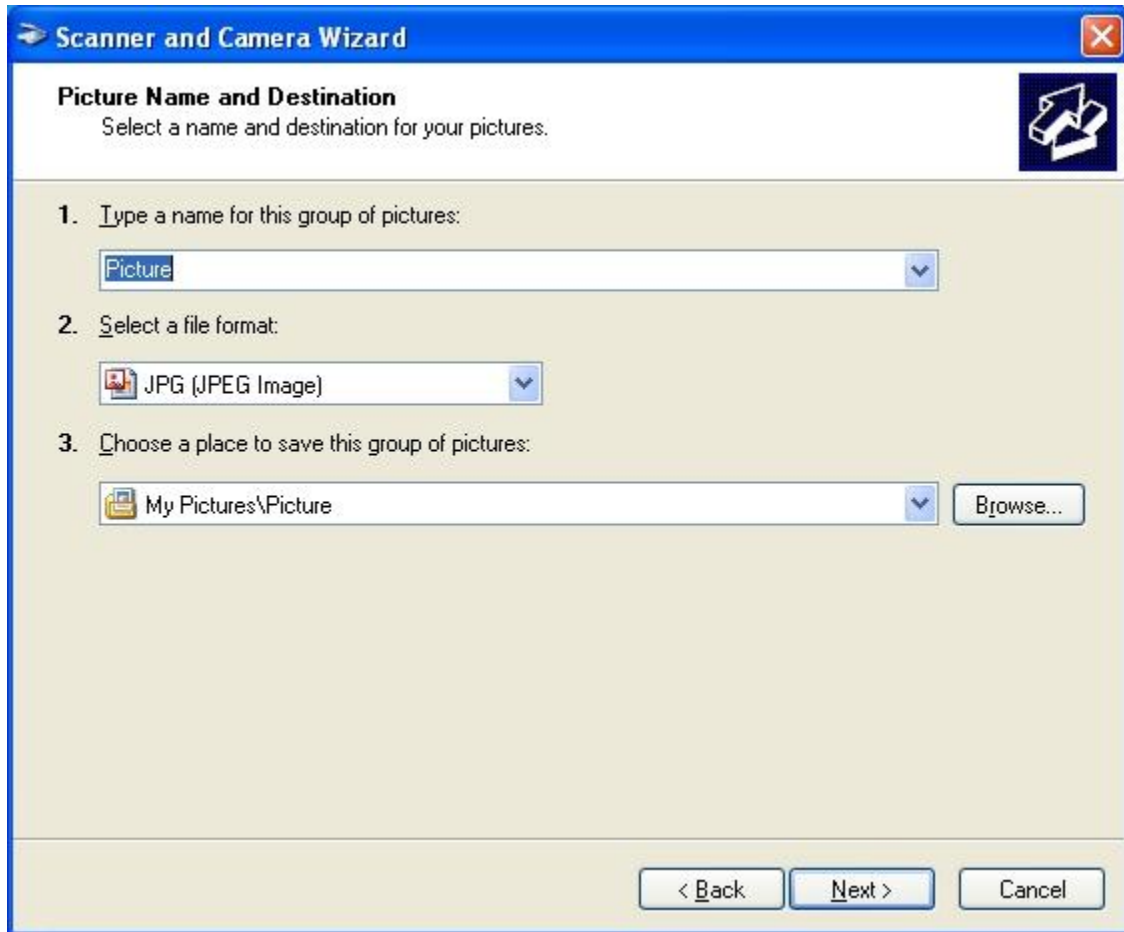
Scanner and Camera Wizard

Picture Name and Destination
Select a name and destination for your pictures.

1. Type a name for this group of pictures:

Picture

2. Select a file format:

JPG (JPEG Image)

3. Choose a place to save this group of pictures:

My Pictures\Picture

Browse...

< Back

Next >

Cancel